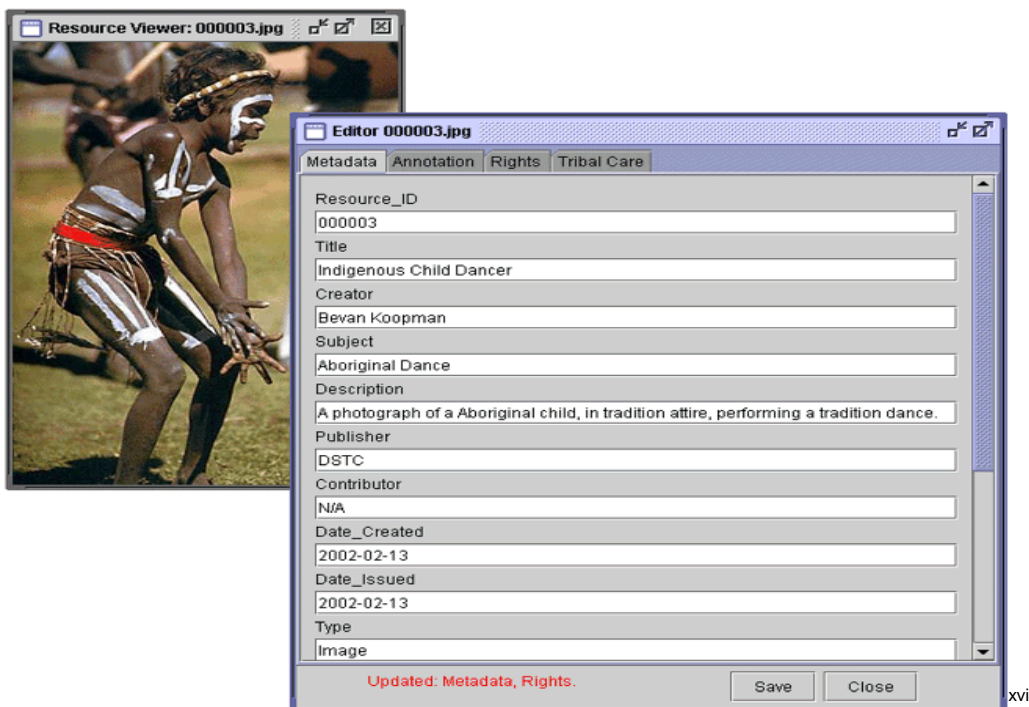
Resource Viewer: 000003.jpg

Editor 000003.jpg

Metadata | Annotation | Rights | Tribal Care

Resource_ID
000003
Title
Indigenous Child Dancer
Creator
Bevan Koopman
Subject
Aboriginal Dance
Description
A photograph of a Aboriginal child, in tradition attire, performing a tradition dance.
Publisher
DSTC
Contributor
N/A
Date_Created
2002-02-13
Date_Issued
2002-02-13
Type
Image

Updated: Metadata, Rights.

Save
Close

xvi